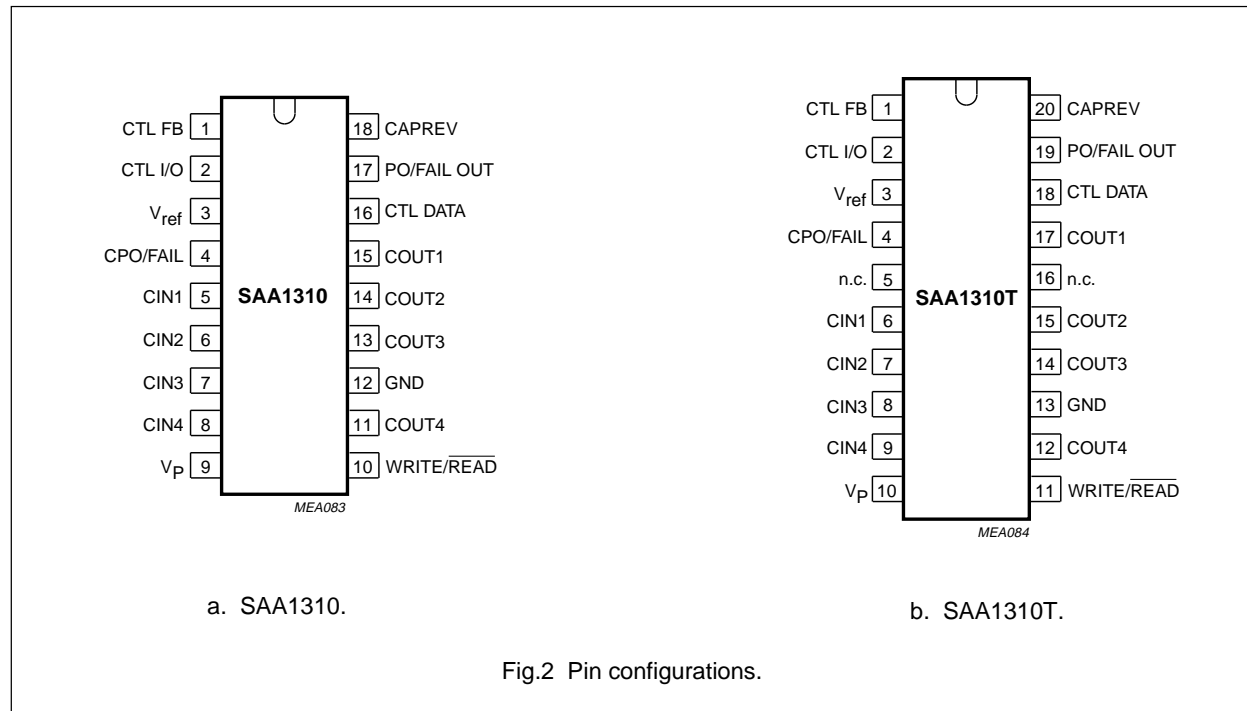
CTL FB 1
CTL I/O 2
$V_{ref}$ 3
CPO/FAIL 4
CIN1 5
CIN2 6
CIN3 7
CIN4 8
$V_P$ 9
18 CAPREV
17 PO/FAIL OUT
16 CTL DATA
15 COUT1
14 COUT2
13 COUT3
12 GND
11 COUT4
10 WRITE/$\overline{READ}$
SAA1310
MEA083

CTL FB 1
CTL I/O 2
$V_{ref}$ 3
CPO/FAIL 4
n.c. 5
CIN1 6
CIN2 7
CIN3 8
CIN4 9
$V_P$ 10
20 CAPREV
19 PO/FAIL OUT
18 CTL DATA
17 COUT1
16 n.c.
15 COUT2
14 COUT3
13 GND
12 COUT4
11 WRITE/$\overline{READ}$
SAA1310T
MEA084

a. SAA1310.

b. SAA1310T.

Fig.2 Pin configurations.